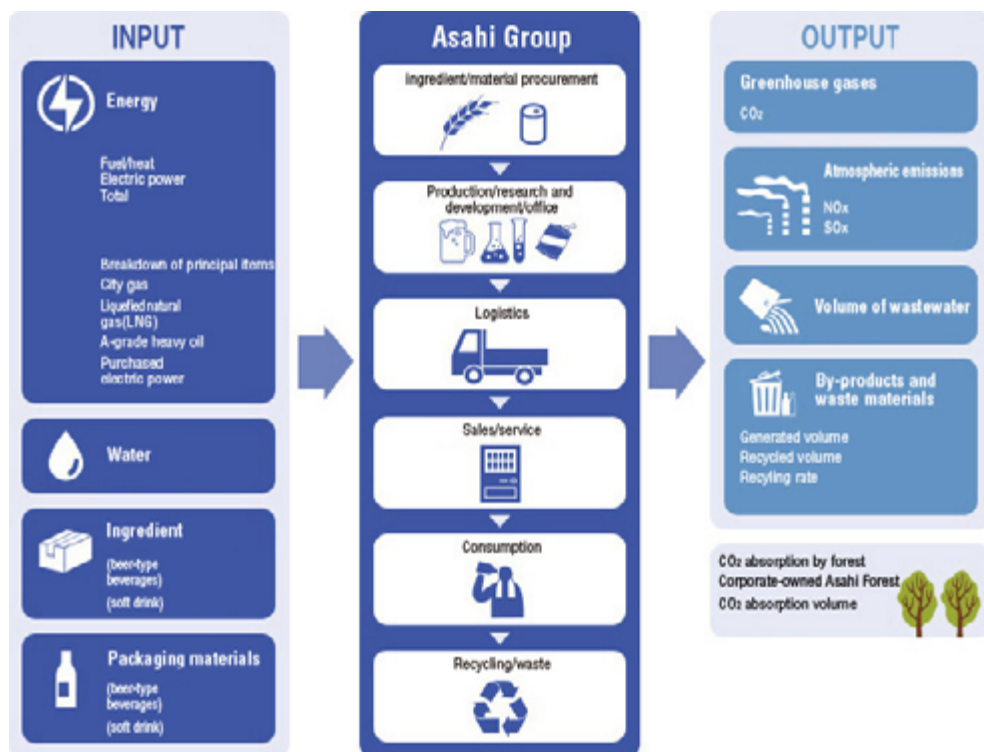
INPUT

Energy

Fuel/heat
Electric power
Total

Breakdown of principal items
City gas
Liquefied natural gas(LNG)
A-grade heavy oil
Purchased electric power

Water

Ingredient

(beer-type beverages)
(soft drink)

Packaging materials

(beer-type beverages)
(soft drink)

Asahi Group

ingredient/material procurement

Production/research and development/office

Logistics

Sales/service

Consumption

Recycling/waste

OUTPUT

Greenhouse gases

$CO_2$

Atmospheric emissions

NOx
SOx

Volume of wastewater

By-products and waste materials

Generated volume
Recycled volume
Recyling rate

$CO_2$ absorption by forest
Corporate-owned Asahi Forest
$CO_2$ absorption volume